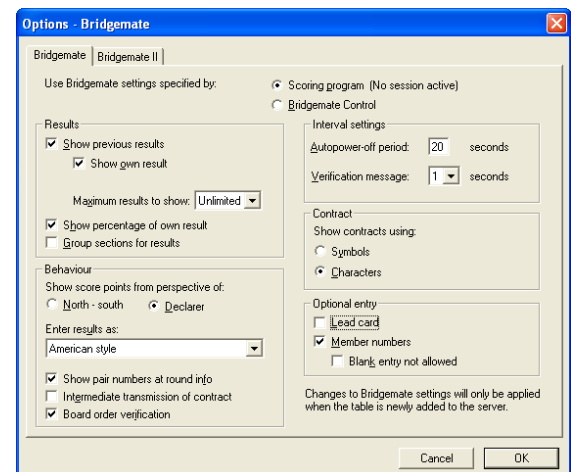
Options - Bridgemate

Bridgemate | Bridgemate II

Use Bridgemate settings specified by:

Scoring program (No session active)

Bridgemate Control

Results

Show previous results

Show own result

Maximum results to show: Unlimited

Show percentage of own result

Group sections for results

Behaviour

Show score points from perspective of:

North - south

Declarer

Enter results as:

American style

Show pair numbers at round info

Intermediate transmission of contract

Board order verification

Interval settings

Autopower-off period: 20 seconds

Verification message: 1 seconds

Contract

Show contracts using:

Symbols

Characters

Optional entry

Lead card

Member numbers

Blank entry not allowed

Changes to Bridgemate settings will only be applied when the table is newly added to the server.

Cancel

OK